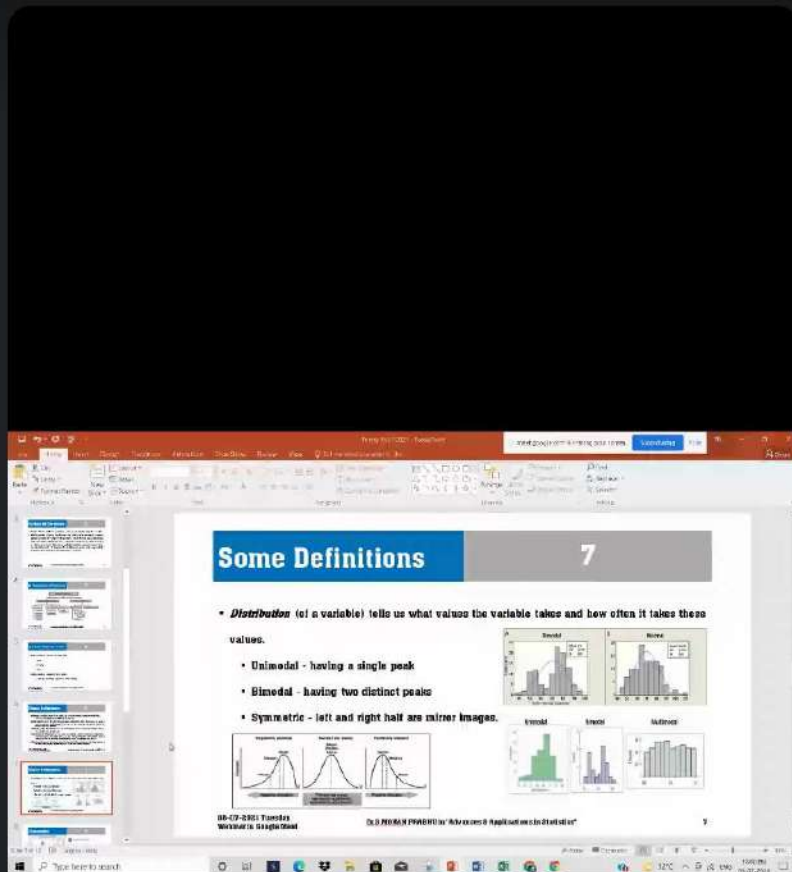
Some Definitions

7

• *Distribution* (of a variable) tells us what values the variable takes and how often it takes these values.

• Unimodal - having a single peak

• Bimodal - having two distinct peaks

• Symmetric - left and right half are mirror images.

Bimodal

Normal

Unimodal

Bimodal

Multimodal

06-07-2021 Tuesday
Webinar in Google Meet

Dr.S.MOHAN PRABHU in "Advances & Applications in Statistics"

7

Type here to search